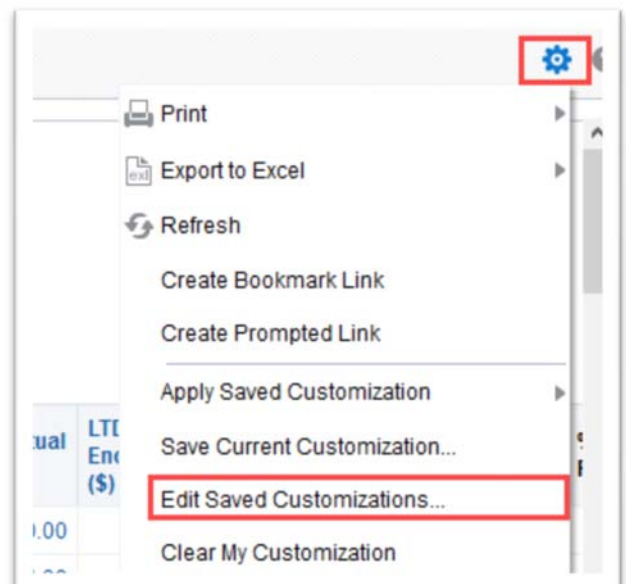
Print

Export to Excel

Refresh

Create Bookmark Link

Create Prompted Link

Apply Saved Customization

Save Current Customization...

Edit Saved Customizations...

Clear My Customization

tual

LTD
Enc
($)

).00